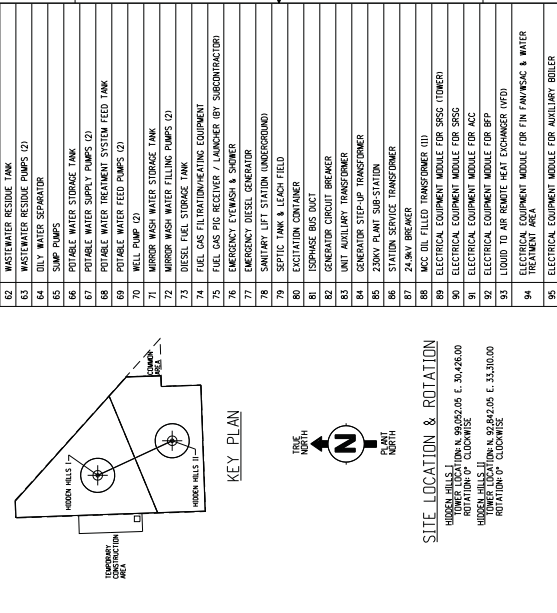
| 62 | WASTEWATER RESIDUE TANK |
|---|---|
| 63 | WASTEWATER RESIDUE PUMPS (2) |
| 64 | OILY WATER SEPARATOR |
| 65 | SUMP PUMPS |
| 66 | POTABLE WATER STORAGE TANK |
| 67 | POTABLE WATER SUPPLY PUMPS (2) |
| 68 | POTABLE WATER TREATMENT SYSTEM FEED TANK |
| 69 | POTABLE WATER FEED PUMPS (2) |
| 70 | WELL PUMP (2) |
| 71 | MIRROR WASH WATER STORAGE TANK |
| 72 | MIRROR WASH WATER FILLING PUMPS (2) |
| 73 | DIESEL FUEL STORAGE TANK |
| 74 | FUEL GAS FILTRATION/HEATING EQUIPMENT |
| 75 | FUEL GAS PIG RECEIVER / LAUNCHER (BY SUBCONTRACTOR) |
| 76 | EMERGENCY EYEWASH & SHOWER |
| 77 | EMERGENCY DIESEL GENERATOR |
| 78 | SANITARY LIFT STATION (UNDERGROUND) |
| 79 | SEPTIC TANK & LEACH FIELD |
| 80 | EXCITATION CONTAINER |
| 81 | ISOPHASE BUS DUCT |
| 82 | GENERATOR CIRCUIT BREAKER |
| 83 | UNIT AUXILIARY TRANSFORMER |
| 84 | GENERATOR STEP-UP TRANSFORMER |
| 85 | 230KV PLANT SUB-STATION |
| 86 | STATION SERVICE TRANSFORMER |
| 87 | 24.9KV BREAKER |
| 88 | MCC OIL FILLED TRANSFORMER (1) |
| 89 | ELECTRICAL EQUIPMENT MODULE FOR SRSG (TOWER) |
| 90 | ELECTRICAL EQUIPMENT MODULE FOR SRSG |
| 91 | ELECTRICAL EQUIPMENT MODULE FOR ACC |
| 92 | ELECTRICAL EQUIPMENT MODULE FOR BFP |
| 93 | LIQUID TO AIR REMOTE HEAT EXCHANGER (VFD) |
| 94 | ELECTRICAL EQUIPMENT MODULE FOR FIN FAN/WSAC & WATER TREATMENT AREA |
| 95 | ELECTRICAL EQUIPMENT MODULE FOR AUXILIARY BOILER |

HIDDEN HILLS I
COMMON AREA
HIDDEN HILLS II
TEMPORARY CONSTRUCTION AREA

KEY PLAN

TRUE NORTH
N
PLANT NORTH

SITE LOCATION & ROTATION

HIDDEN HILLS I
TOWER LOCATION: N. 99,052.05 E. 30,426.00
ROTATION: 0° CLOCKWISE
HIDDEN HILLS II
TOWER LOCATION: N. 92,842.05 E. 33,310.00
ROTATION: 0° CLOCKWISE